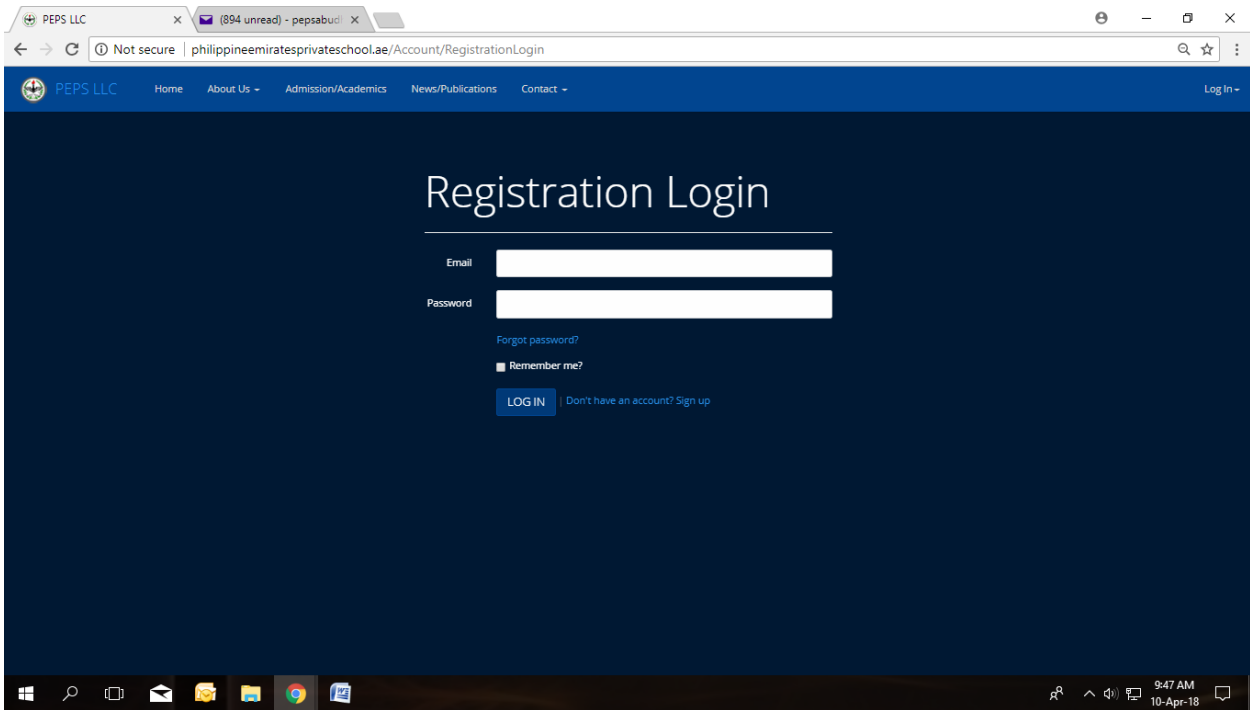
PEPS LLC ×
(894 unread) - pepsabud ×

Not secure | philippineemiratesprivateschool.ae/Account/RegistrationLogin

PEPS LLC Home About Us ▾ Admission/Academics News/Publications Contact ▾ Log In ▾

Registration Login

Email

Password

Forgot password?

Remember me?

LOG IN | Don't have an account? Sign up

9:47 AM
10-Apr-18